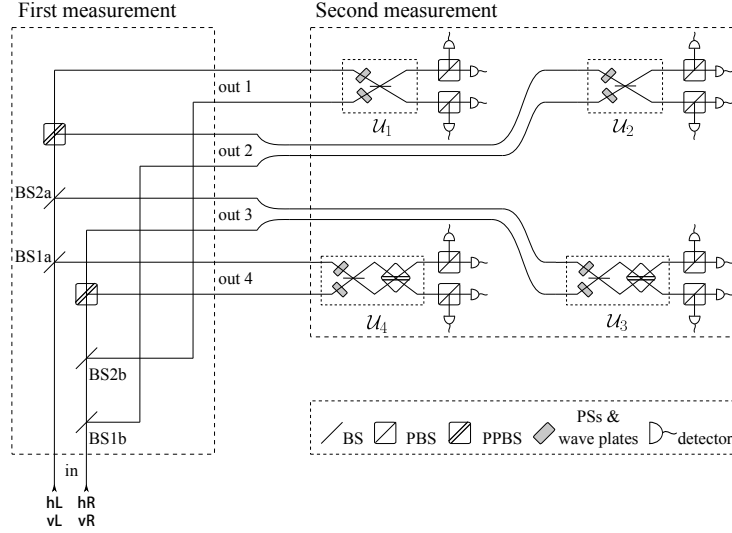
First measurement

Second measurement

out 1

$\mathcal{U}_1$

$\mathcal{U}_2$

out 2

BS2a

out 3

BS1a

out 4

$\mathcal{U}_4$

$\mathcal{U}_3$

BS2b

BS1b

BS PBS PPBS PSs & wave plates detector

in

hL vL

hR vR